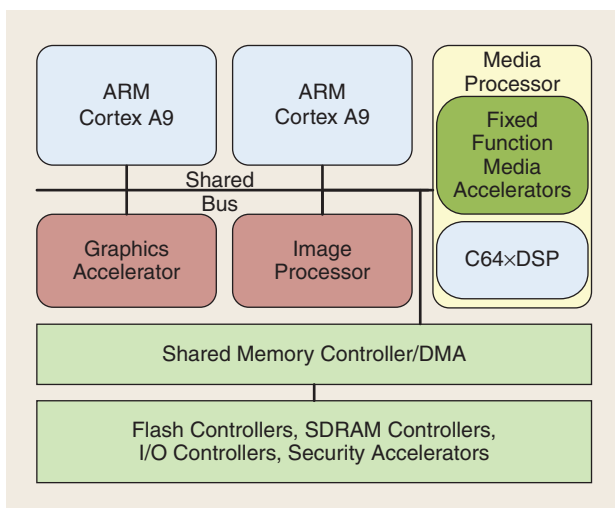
ARM
Cortex A9

ARM
Cortex A9

Media
Processor

Fixed
Function
Media
Accelerators

Shared
Bus

Graphics
Accelerator

Image
Processor

C64×DSP

Shared Memory Controller/DMA

Flash Controllers, SDRAM Controllers,
I/O Controllers, Security Accelerators